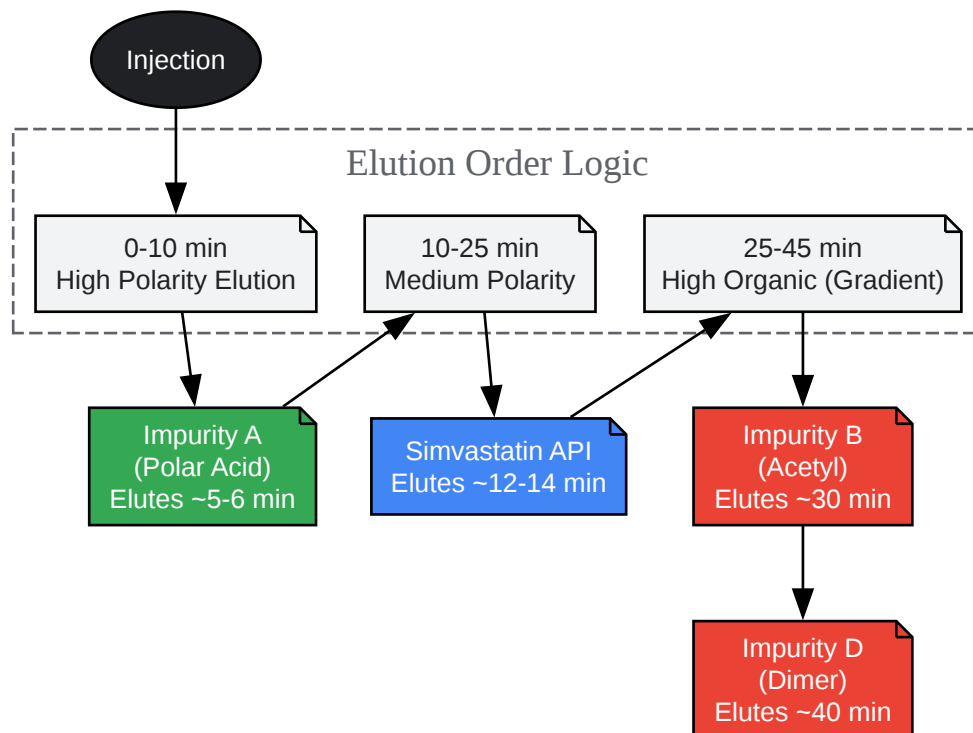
Injection

Elution Order Logic

0-10 min
High Polarity Elution

10-25 min
Medium Polarity

25-45 min
High Organic (Gradient)

Impurity A
(Polar Acid)
Elutes ~5-6 min

Simvastatin API
Elutes ~12-14 min

Impurity B
(Acetyl)
Elutes ~30 min

Impurity D
(Dimer)
Elutes ~40 min